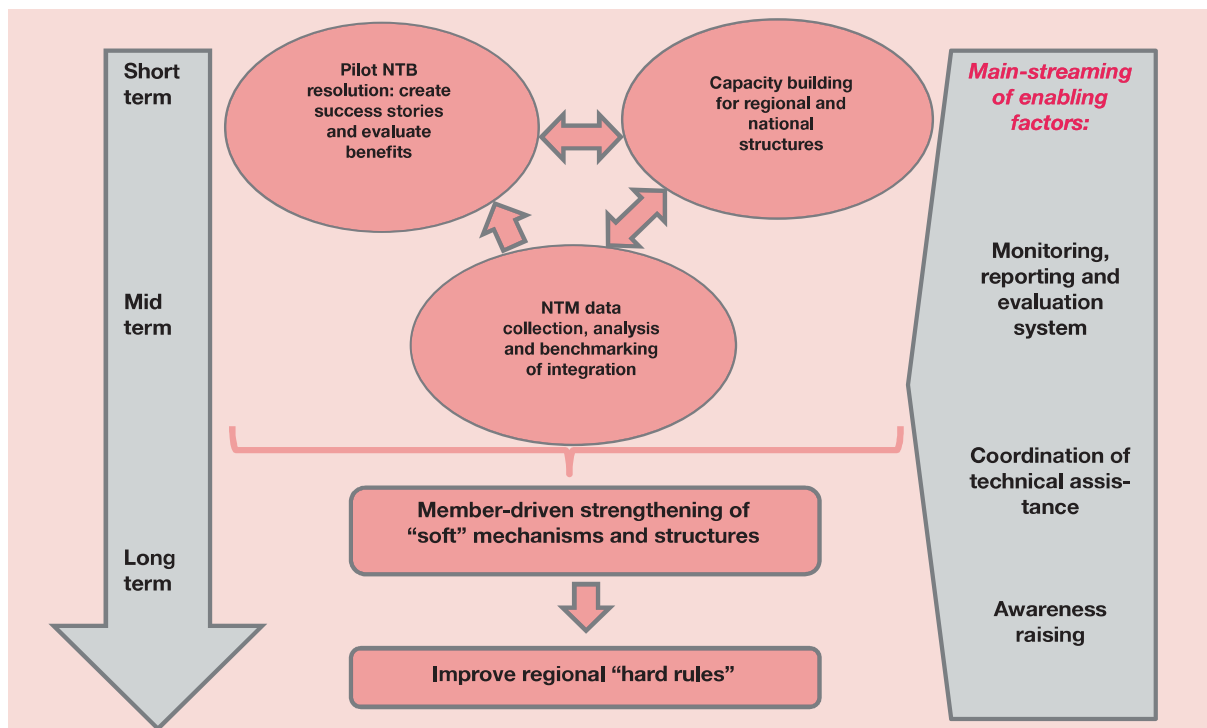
Short term

Mid term

Long term

Pilot NTB resolution: create success stories and evaluate benefits

Capacity building for regional and national structures

NTM data collection, analysis and benchmarking of integration

Member-driven strengthening of "soft" mechanisms and structures

Improve regional "hard rules"

Main-streaming of enabling factors:

Monitoring, reporting and evaluation system

Coordination of technical assistance

Awareness raising